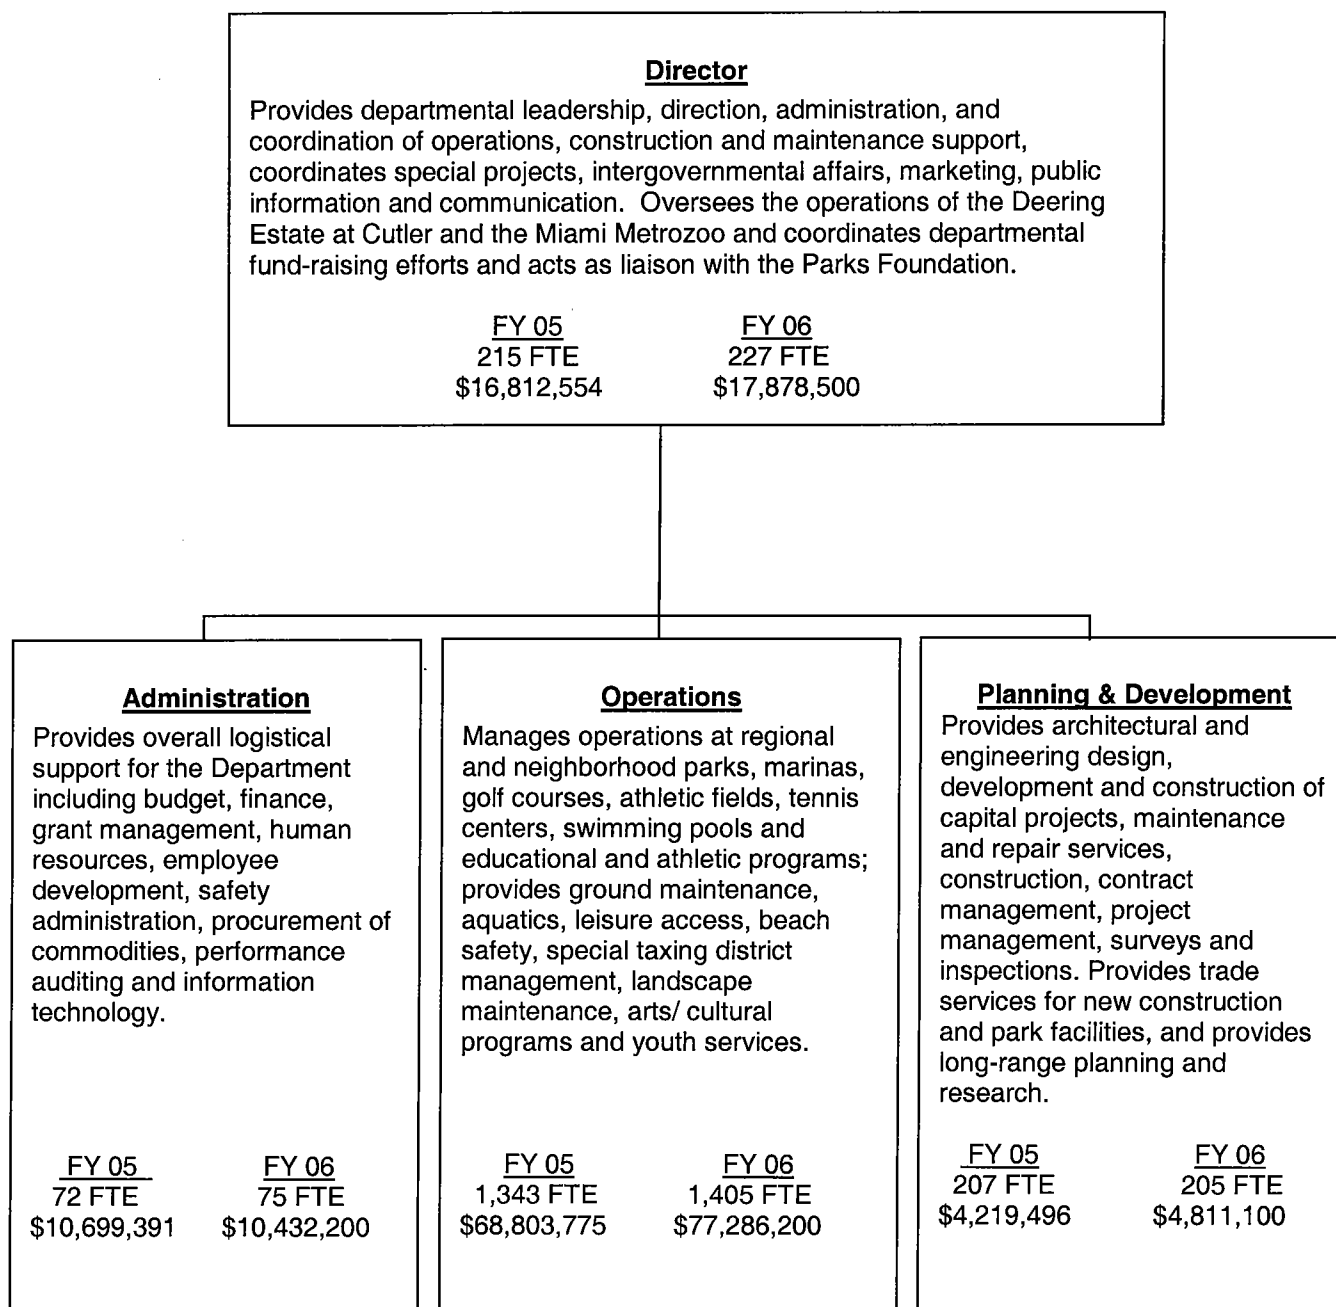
Director
Provides departmental leadership, direction, administration, and coordination of operations, construction and maintenance support, coordinates special projects, intergovernmental affairs, marketing, public information and communication. Oversees the operations of the Deering Estate at Cutler and the Miami Metrozoo and coordinates departmental fund-raising efforts and acts as liaison with the Parks Foundation.

FY 05
215 FTE
$16,812,554

FY 06
227 FTE
$17,878,500

Administration
Provides overall logistical support for the Department including budget, finance, grant management, human resources, employee development, safety administration, procurement of commodities, performance auditing and information technology.

FY 05
72 FTE
$10,699,391

FY 06
75 FTE
$10,432,200

Operations
Manages operations at regional and neighborhood parks, marinas, golf courses, athletic fields, tennis centers, swimming pools and educational and athletic programs; provides ground maintenance, aquatics, leisure access, beach safety, special taxing district management, landscape maintenance, arts/ cultural programs and youth services.

FY 05
1,343 FTE
$68,803,775

FY 06
1,405 FTE
$77,286,200

Planning & Development
Provides architectural and engineering design, development and construction of capital projects, maintenance and repair services, construction, contract management, project management, surveys and inspections. Provides trade services for new construction and park facilities, and provides long-range planning and research.

FY 05
207 FTE
$4,219,496

FY 06
205 FTE
$4,811,100